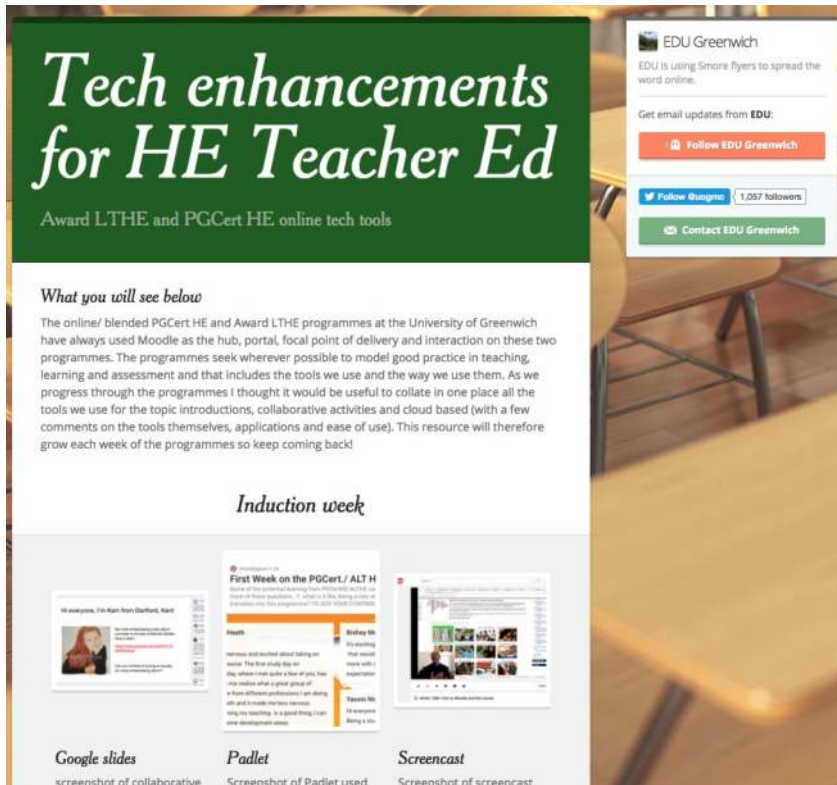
Tech enhancements for HE Teacher Ed

Award LTHE and PGCert HE online tech tools

EDU Greenwich

EDU is using Smore flyers to spread the word online.

Get email updates from EDU:

Follow EDU Greenwich

Follow @uogmc 1,057 followers

Contact EDU Greenwich

What you will see below

The online/ blended PGCert HE and Award LTHE programmes at the University of Greenwich have always used Moodle as the hub, portal, focal point of delivery and interaction on these two programmes. The programmes seek wherever possible to model good practice in teaching, learning and assessment and that includes the tools we use and the way we use them. As we progress through the programmes I thought it would be useful to collate in one place all the tools we use for the topic introductions, collaborative activities and cloud based (with a few comments on the tools themselves, applications and ease of use). This resource will therefore grow each week of the programmes so keep coming back!

Induction week

Hi everyone, I'm Kam from Dartford, Kent

First Week on the PGCert./ ALT H

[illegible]

Google slides

screenshot of collaborative

Padlet

Screenshot of Padlet used

Screencast

Screenshot of screencast